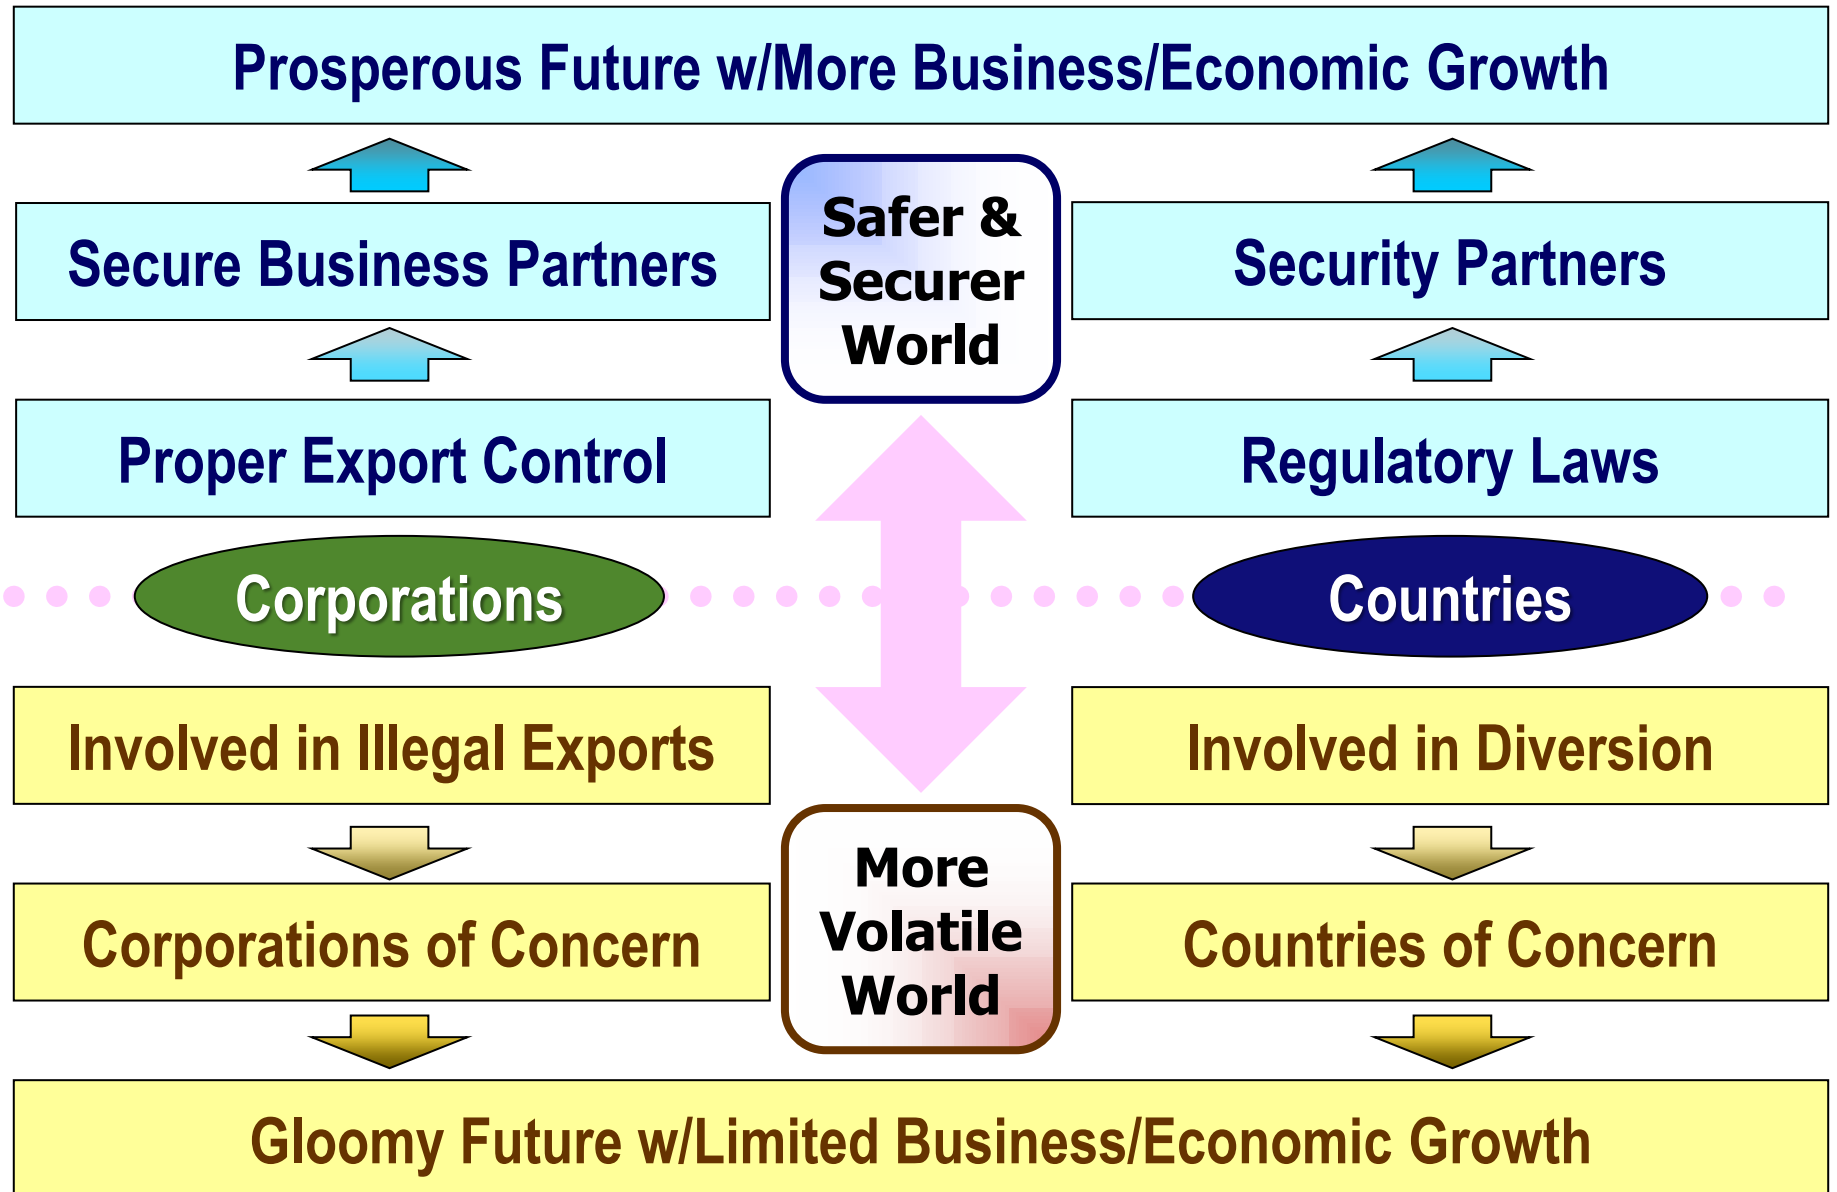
Prosperous Future w/More Business/Economic Growth

Secure Business Partners

Safer & Securer World

Security Partners

Proper Export Control

Regulatory Laws

Corporations

Countries

Involved in Illegal Exports

Involved in Diversion

Corporations of Concern

More Volatile World

Countries of Concern

Gloomy Future w/Limited Business/Economic Growth